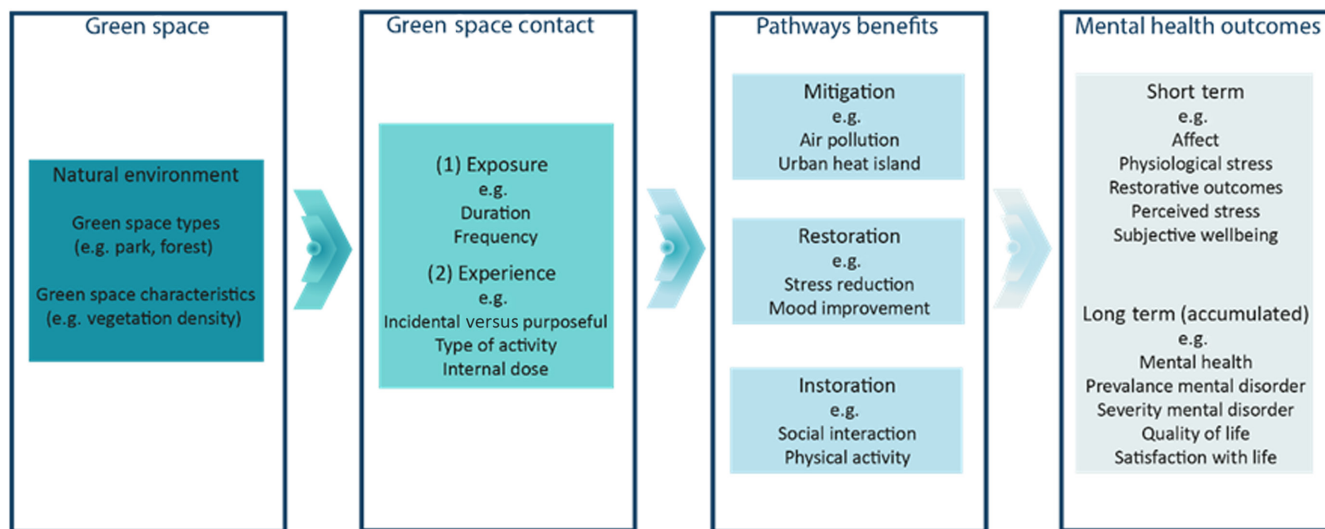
Green space

Natural environment

Green space types (e.g. park, forest)

Green space characteristics (e.g. vegetation density)

Green space contact

(1) Exposure
e.g.
Duration
Frequency

(2) Experience
e.g.
Incidental versus purposeful
Type of activity
Internal dose

Pathways benefits

Mitigation
e.g.
Air pollution
Urban heat island

Restoration
e.g.
Stress reduction
Mood improvement

Instoration
e.g.
Social interaction
Physical activity

Mental health outcomes

Short term
e.g.
Affect
Physiological stress
Restorative outcomes
Perceived stress
Subjective wellbeing

Long term (accumulated)
e.g.
Mental health
Prevalance mental disorder
Severity mental disorder
Quality of life
Satisfaction with life